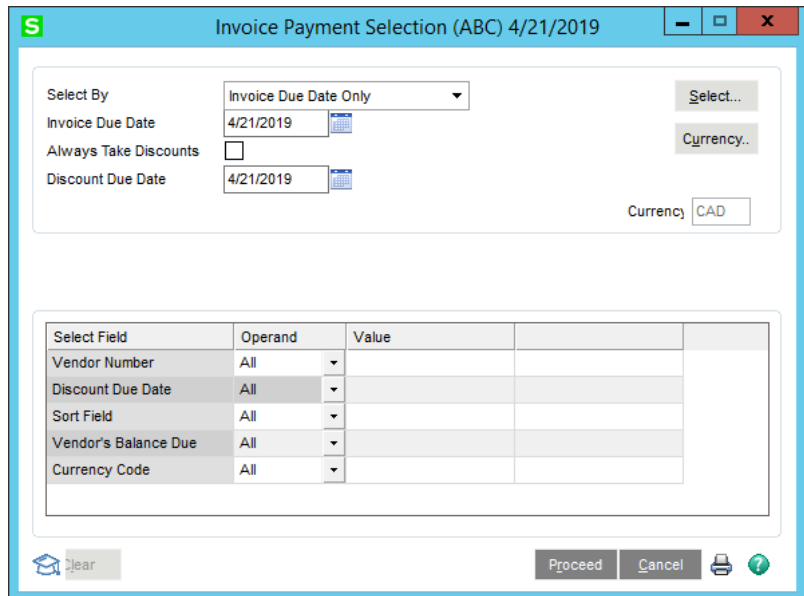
S

Invoice Payment Selection (ABC) 4/21/2019

Select By | Invoice Due Date Only

Invoice Due Date | 4/21/2019

Always Take Discounts

Discount Due Date | 4/21/2019

Select...

Currency..

Currency CAD

| Select Field | Operand | Value | |
|---|---|---|---|
| Vendor Number | All | | |
| Discount Due Date | All | | |
| Sort Field | All | | |
| Vendor's Balance Due | All | | |
| Currency Code | All | | |

Clear

Proceed

Cancel